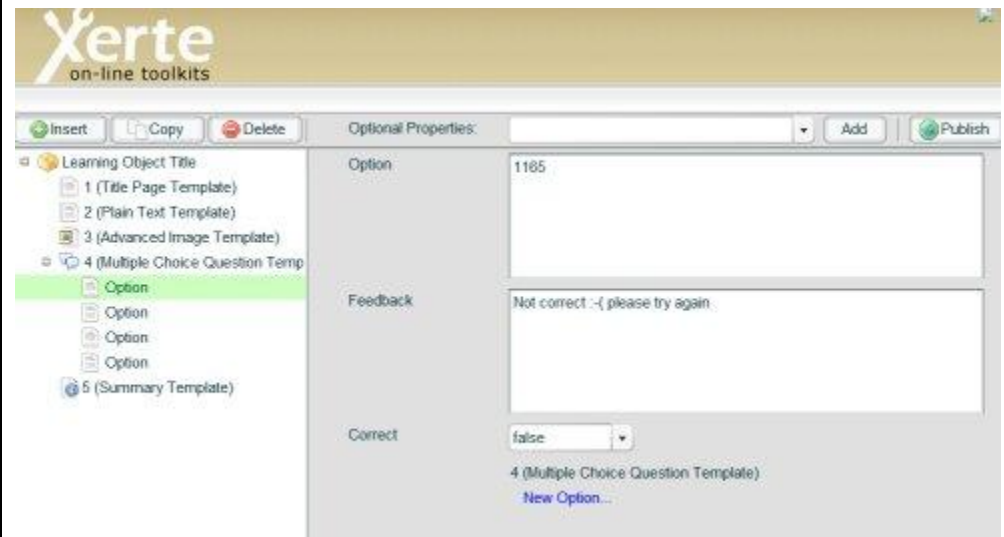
Xerte
on-line toolkits

Insert Copy Delete

Optional Properties: Add Publish

Learning Object Title
1 (Title Page Template)
2 (Plain Text Template)
3 (Advanced Image Template)
4 (Multiple Choice Question Temp
Option
Option
Option
Option
5 (Summary Template)

Option
1165

Feedback
Not correct :-( please try again

Correct
false

4 (Multiple Choice Question Template)
New Option...